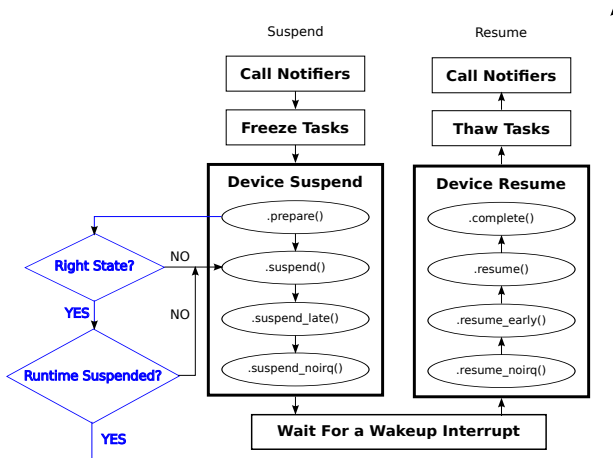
Suspend

Resume

Call Notifiers

Freeze Tasks

Device Suspend

.prepare()

.suspend()

.suspend_late()

.suspend_noirq()

Call Notifiers

Thaw Tasks

Device Resume

.complete()

.resume()

.resume_early()

.resume_noirq()

Right State?

NO

YES

NO

Runtime Suspended?

YES

Wait For a Wakeup Interrupt